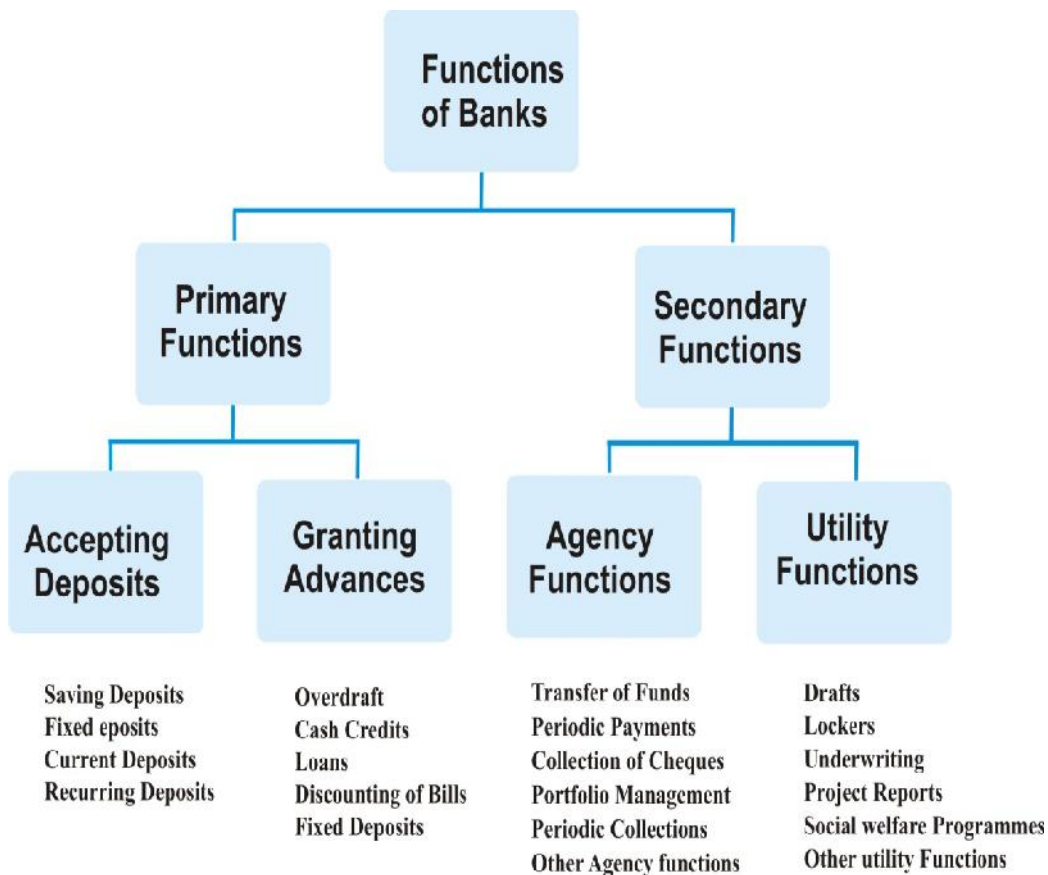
Functions of Banks

Primary Functions

Secondary Functions

Accepting Deposits

Granting Advances

Agency Functions

Utility Functions

Saving Deposits
Fixed eposits
Current Deposits
Recurring Deposits

Overdraft
Cash Credits
Loans
Discounting of Bills
Fixed Deposits

Transfer of Funds
Periodic Payments
Collection of Cheques
Portfolio Management
Periodic Collections
Other Agency functions

Drafts
Lockers
Underwriting
Project Reports
Social welfare Programmes
Other utility Functions